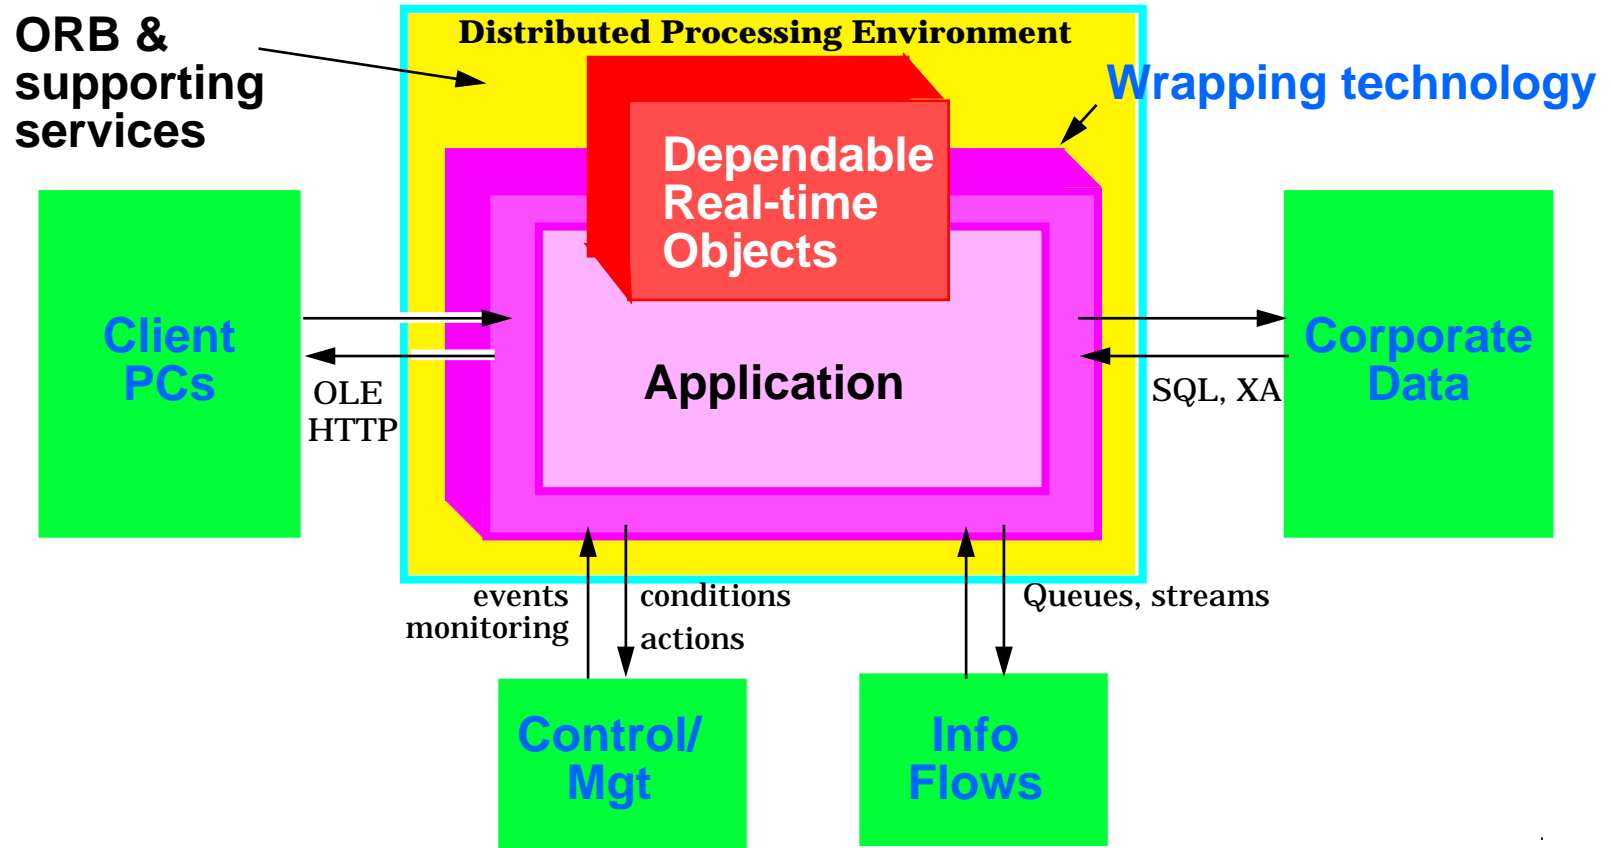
ORB & supporting services

Distributed Processing Environment

Wrapping technology

Dependable Real-time Objects

Client PCs

OLE
HTTP

Application

SQL, XA

Corporate Data

events
monitoring

conditions
actions

Queues, streams

Control/ Mgt

Info Flows